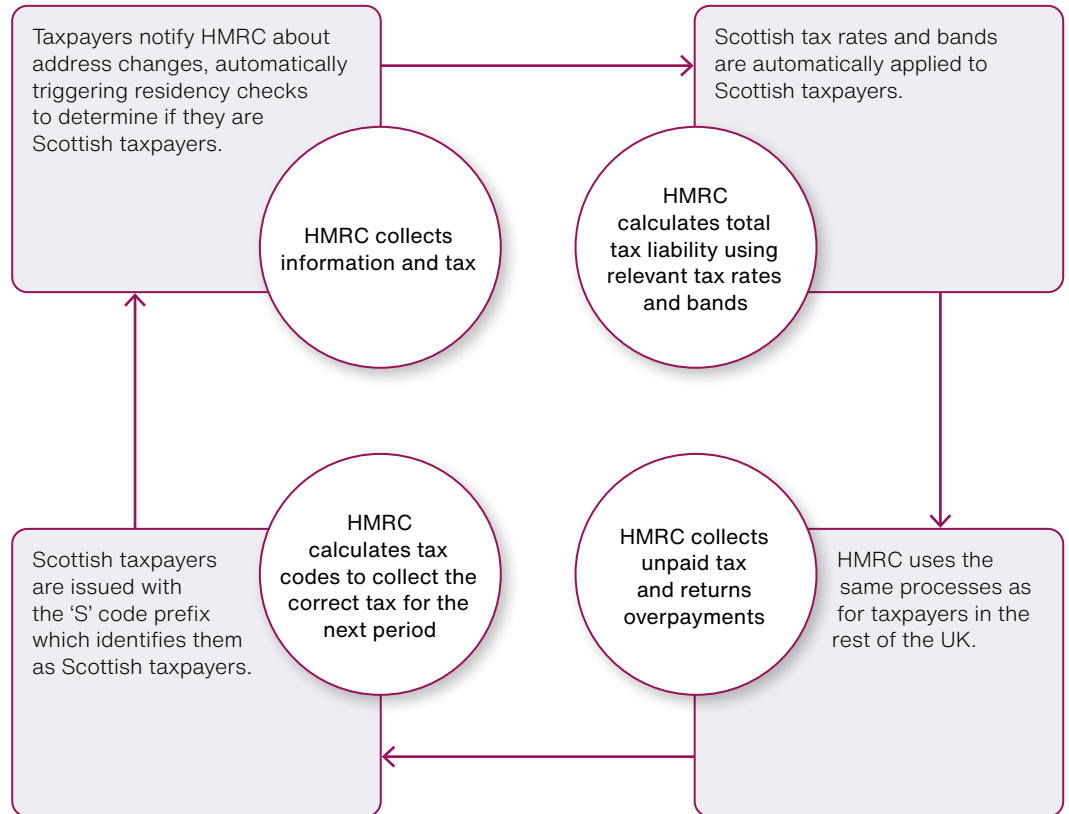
Taxpayers notify HMRC about address changes, automatically triggering residency checks to determine if they are Scottish taxpayers.

HMRC collects information and tax

Scottish tax rates and bands are automatically applied to Scottish taxpayers.

HMRC calculates total tax liability using relevant tax rates and bands

HMRC collects unpaid tax and returns overpayments

HMRC uses the same processes as for taxpayers in the rest of the UK.

HMRC calculates tax codes to collect the correct tax for the next period

Scottish taxpayers are issued with the 'S' code prefix which identifies them as Scottish taxpayers.